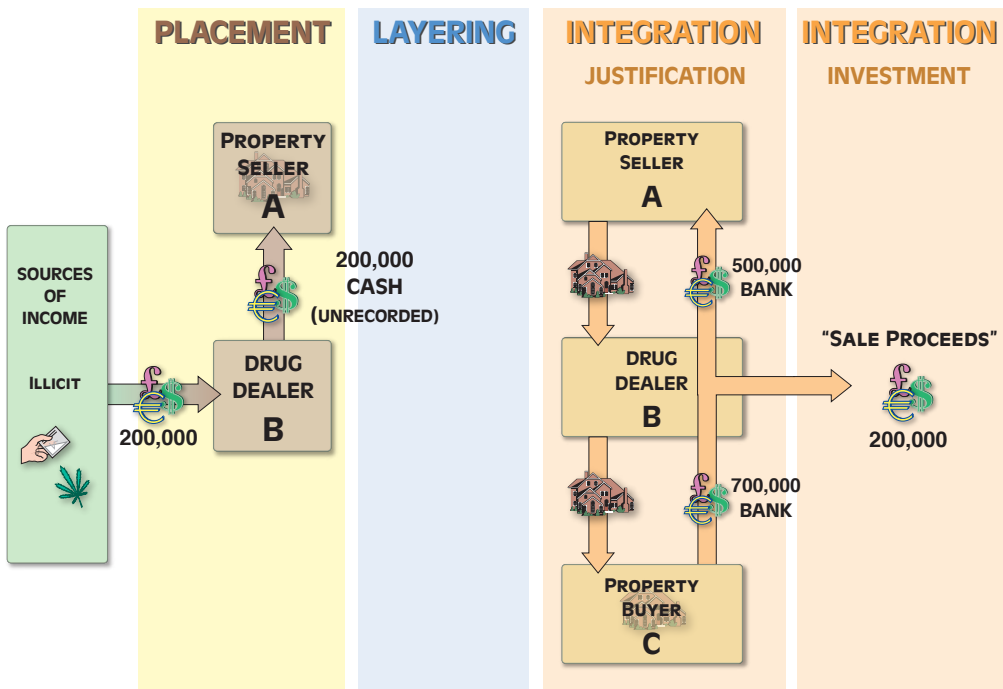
PLACEMENT

LAYERING

INTEGRATION

JUSTIFICATION

INTEGRATION

INVESTMENT

SOURCES OF INCOME

ILLICIT

200,000

PROPERTY SELLER

A

DRUG DEALER

B

200,000 CASH (UNRECORDED)

PROPERTY SELLER

A

500,000 BANK

DRUG DEALER

B

"SALE PROCEEDS"

200,000

700,000 BANK

PROPERTY BUYER

C